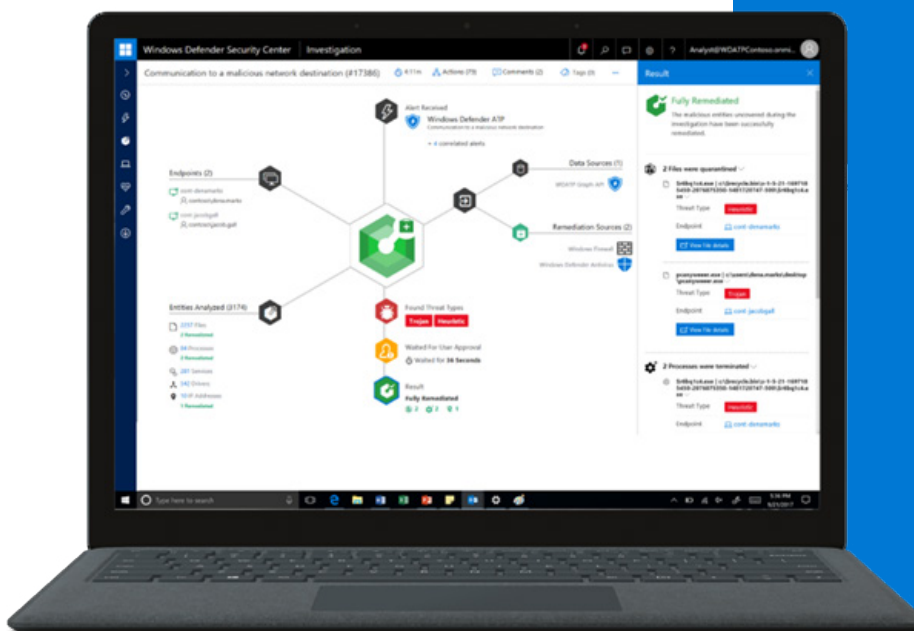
Windows Defender Security Center | Investigation

Analyst@WDATPContoso.onmi...

Communication to a malicious network destination (#17386)

4.11m

Actions (73)

Comments (2)

Tags (3)

Result

Fully Remediated

The malicious entities uncovered during the investigation have been successfully remediated.

2 Files were quarantined

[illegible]

Threat Type

Heuristic

Endpoint

cont-denamarks

View file details

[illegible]

Threat Type

Trojan

Endpoint

cont-jacobgall

View file details

2 Processes were terminated

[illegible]

Threat Type

Heuristic

Endpoint

cont-denamarks

Alert Received

Windows Defender ATP

Communication to a malicious network destination

+ 4 correlated alerts

Endpoints (2)

cont-denamarks

contoso\dena.marks

cont-jacobgall

contoso\jacob.gall

Data Sources (1)

WDATP Graph API

Remediation Sources (2)

Windows Firewall

Windows Defender Antivirus

Entities Analyzed (3174)

2237 Files

2 Remediated

64 Processes

2 Remediated

287 Services

142 Drivers

1 Remediated

10 IP Addresses

1 Remediated

Found Threat Types

Trojan

Heuristic

Waited For User Approval

Waited for 36 Seconds

Result

Fully Remediated

2

2

1

Type here to search

5:36 PM
9/21/2017